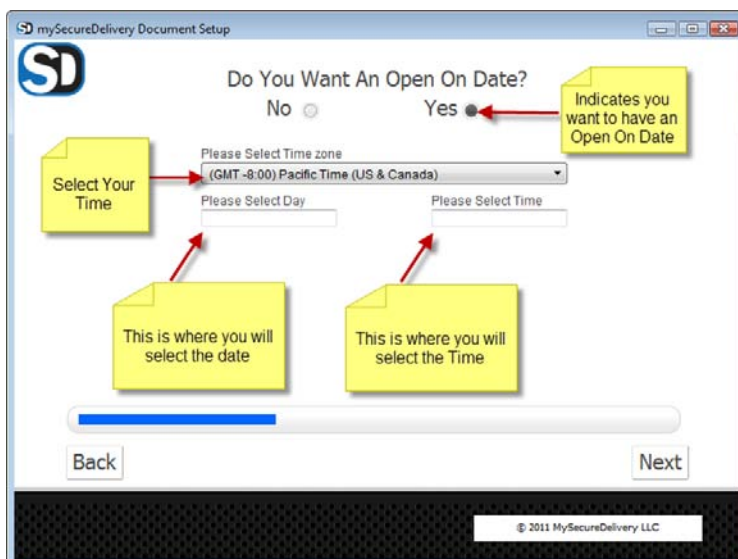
SD mySecureDelivery Document Setup

SD

Do You Want An Open On Date?

No Yes

Indicates you want to have an Open On Date

Please Select Time zone

(GMT -8:00) Pacific Time (US & Canada)

Select Your Time

Please Select Day

Please Select Time

This is where you will select the date

This is where you will select the Time

Back

Next

© 2011 MySecureDelivery LLC